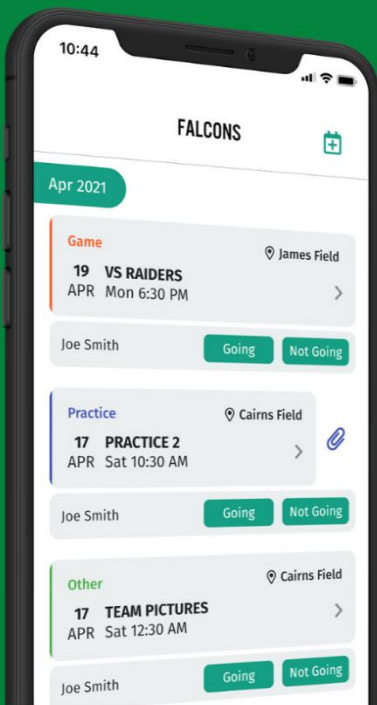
10:44

FALCONS

Apr 2021

Game
James Field
19 VS RAIDERS
APR Mon 6:30 PM

Joe Smith
Going
Not Going

Practice
Cairns Field
17 PRACTICE 2
APR Sat 10:30 AM

Joe Smith
Going
Not Going

Other
Cairns Field
17 TEAM PICTURES
APR Sat 12:30 AM

Joe Smith
Going
Not Going